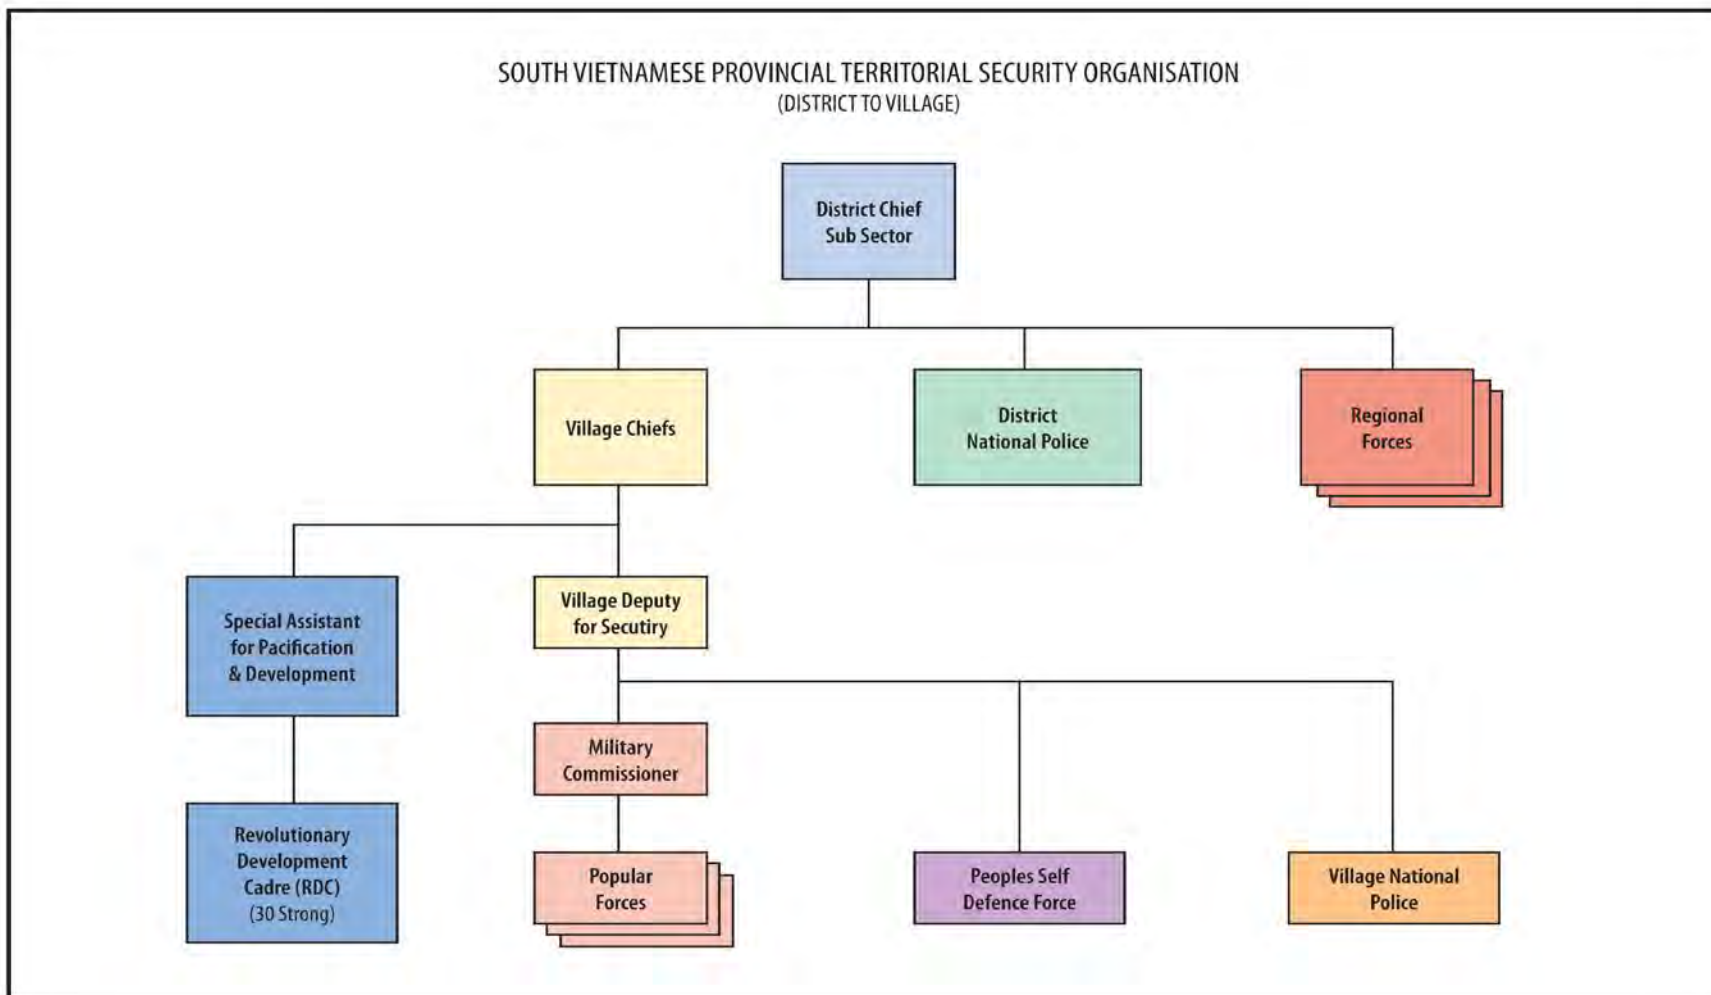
SOUTH VIETNAMESE PROVINCIAL TERRITORIAL SECURITY ORGANISATION
(DISTRICT TO VILLAGE)

District Chief
Sub Sector

Village Chiefs

District
National Police

Regional
Forces

Special Assistant
for Pacification
& Development

Village Deputy
for Secutiry

Military
Commissioner

Revolutionary
Development
Cadre (RDC)
(30 Strong)

Popular
Forces

Peoples Self
Defence Force

Village National
Police